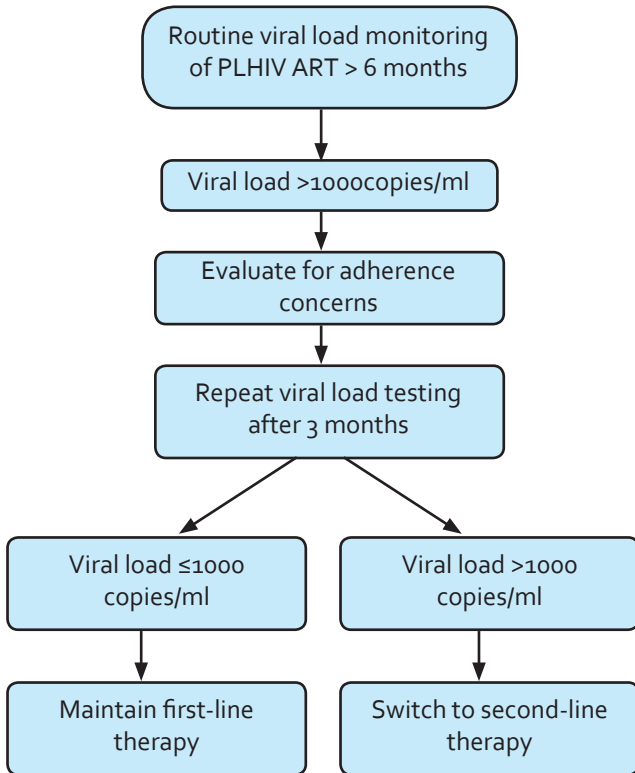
Routine viral load monitoring of PLHIV ART > 6 months

Viral load >1000copies/ml

Evaluate for adherence concerns

Repeat viral load testing after 3 months

Viral load ≤1000 copies/ml

Viral load >1000 copies/ml

Maintain first-line therapy

Switch to second-line therapy